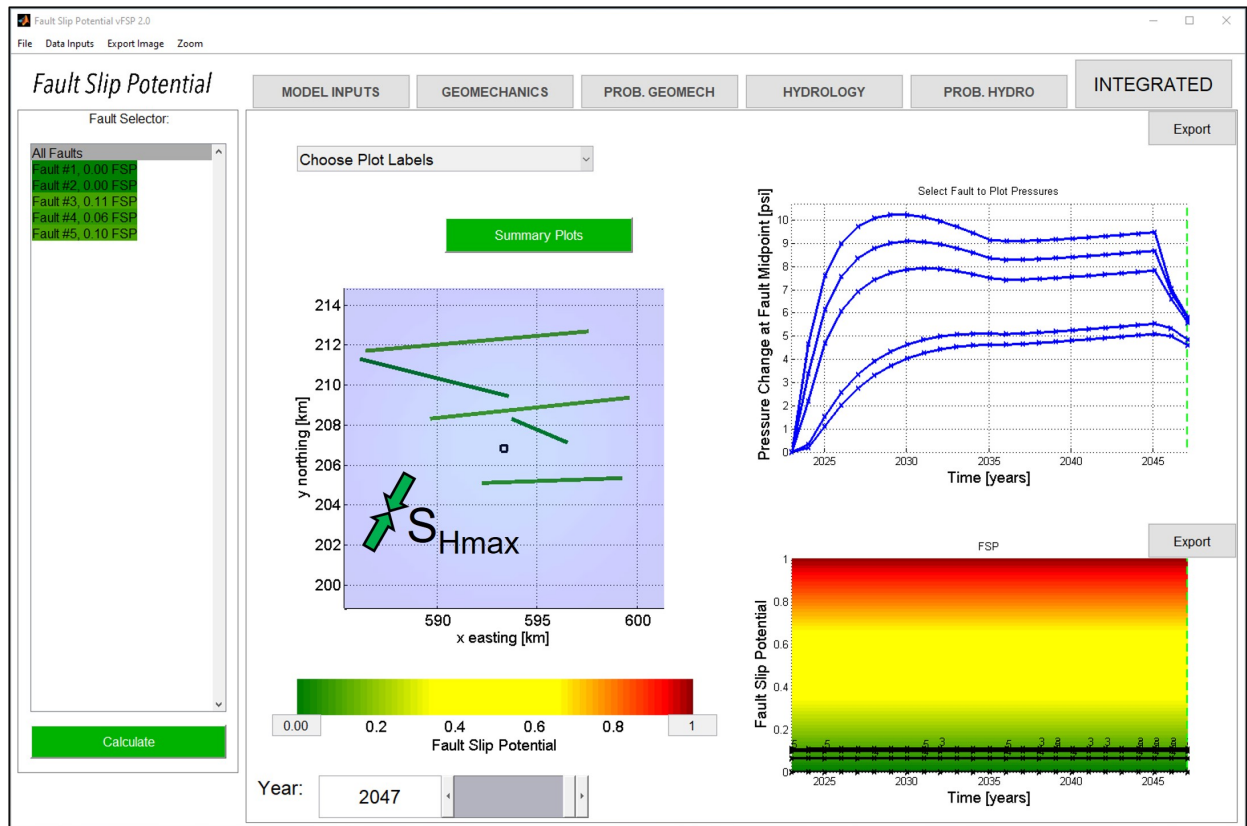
Fault Slip Potential vFSP 2.0

File Data Inputs Export Image Zoom

Fault Slip Potential

MODEL INPUTS GEOMECHANICS PROB. GEOMECH HYDROLOGY PROB. HYDRO INTEGRATED

Fault Selector:

All Faults
Fault #1, 0.00 FSP
Fault #2, 0.00 FSP
Fault #3, 0.11 FSP
Fault #4, 0.06 FSP
Fault #5, 0.10 FSP

Calculate

Export

Choose Plot Labels

Summary Plots

214
212
210
208
206
204
202
200
y northing [km]
590 595 600
x easting [km]

$S_{Hmax}$

0.00 0.2 0.4 0.6 0.8 1
Fault Slip Potential

Year: 2047

Select Fault to Plot Pressures

Pressure Change at Fault Midpoint [psi]
10
9
8
7
6
5
4
3
2
1
0
2025 2030 2035 2040 2045
Time [years]

Export

FSP

Fault Slip Potential
1
0.8
0.6
0.4
0.2
0
2025 2030 2035 2040 2045
Time [years]